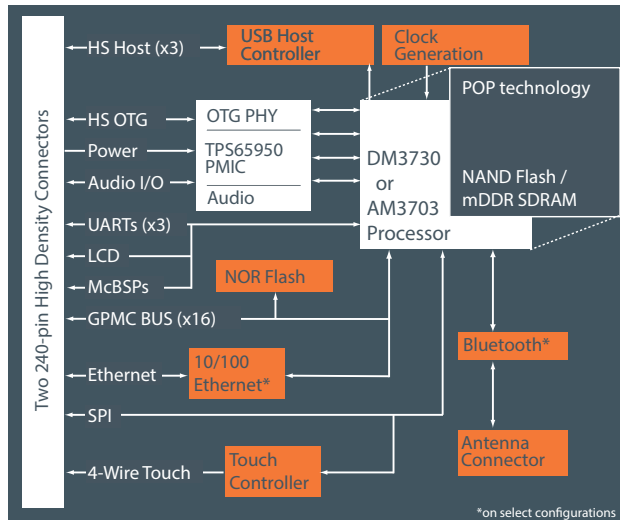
Two 240-pin High Density Connectors

HS Host (x3)

USB Host Controller

Clock Generation

POP technology

HS OTG

Power

Audio I/O

OTG PHY

TPS65950 PMIC

Audio

DM3730 or AM3703 Processor

NAND Flash / mDDR SDRAM

UARTs (x3)

LCD

McBSPs

NOR Flash

GPMC BUS (x16)

Ethernet

10/100 Ethernet*

Bluetooth*

SPI

Antenna Connector

4-Wire Touch

Touch Controller

*on select configurations